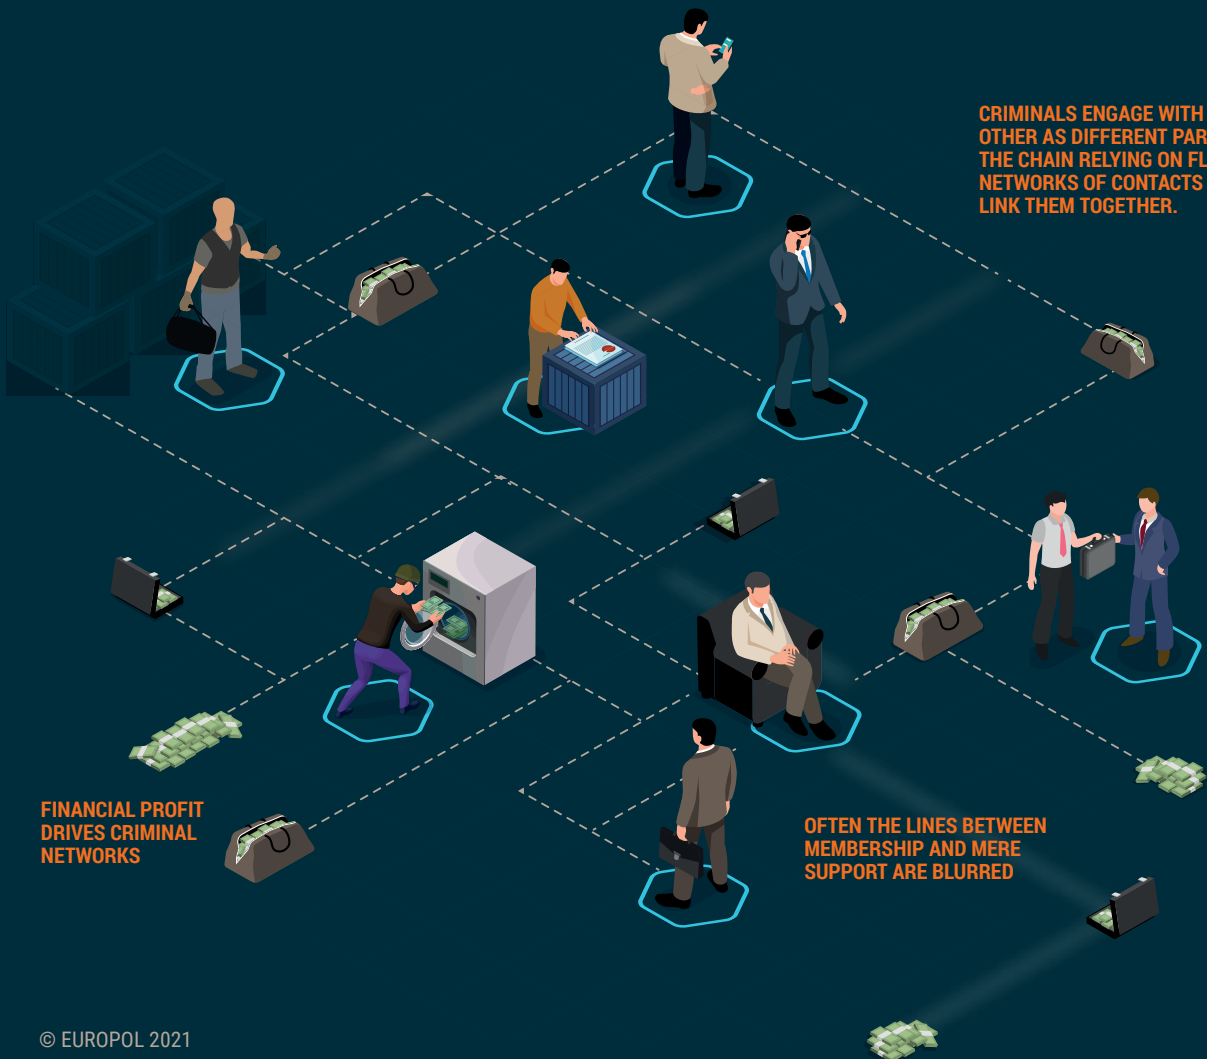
CRIMINALS ENGAGE WITH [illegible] OTHER AS DIFFERENT PAR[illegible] THE CHAIN RELYING ON FL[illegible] NETWORKS OF CONTACTS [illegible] LINK THEM TOGETHER.

FINANCIAL PROFIT DRIVES CRIMINAL NETWORKS

OFTEN THE LINES BETWEEN MEMBERSHIP AND MERE SUPPORT ARE BLURRED

© EUROPOL 2021